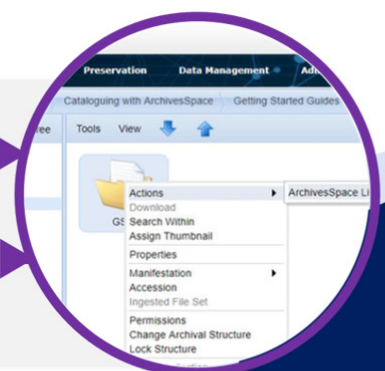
Preservation
Data Management
Adı
Cataloguing with ArchivesSpace
Getting Started Guides
ee
Tools
View
GS
Actions
ArchivesSpace Li
Download
Search Within
Assign Thumbnail
Properties
Manifestation
Accession
Ingested File Set
Permissions
Change Archival Structure
Lock Structure